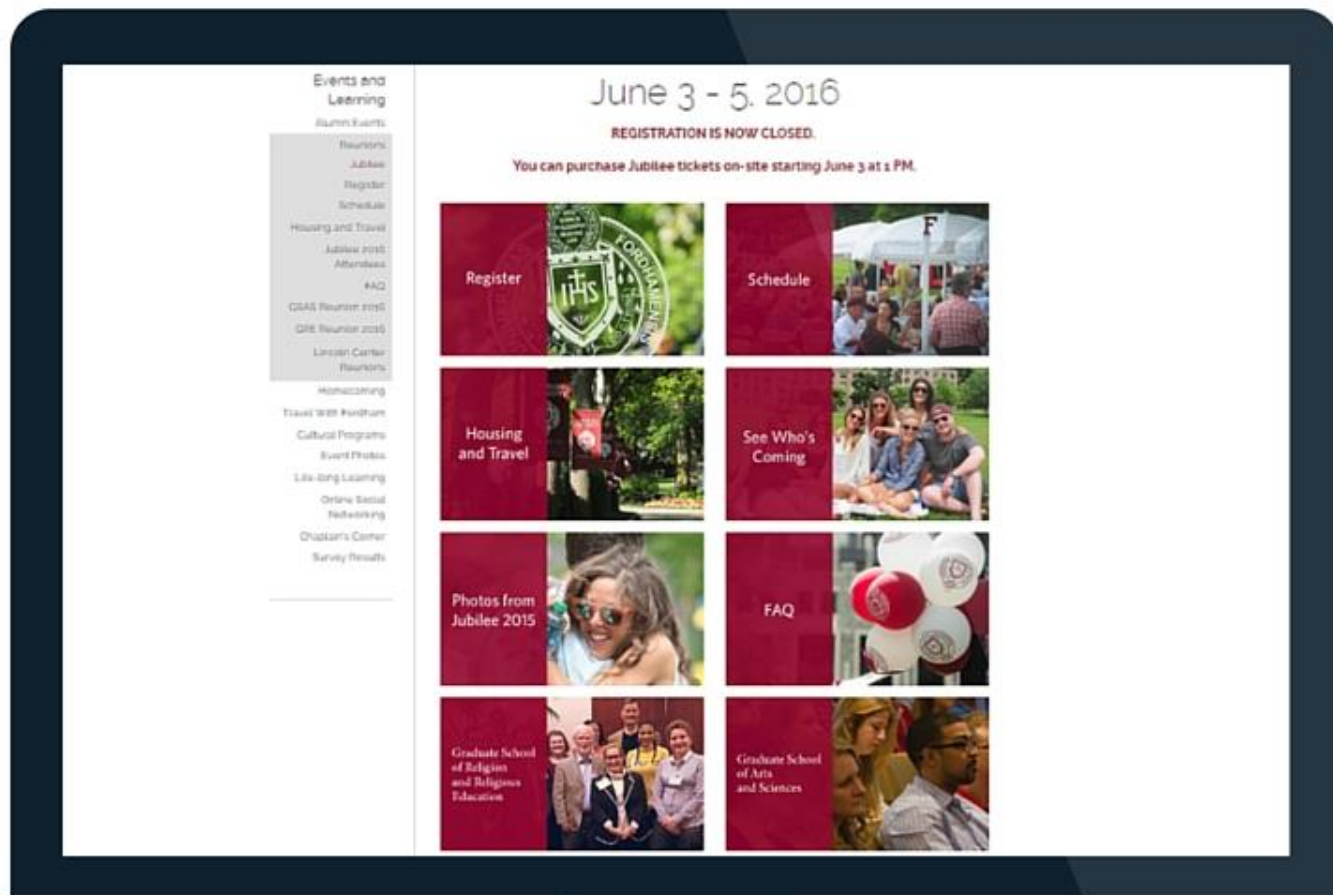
Events and Learning

Alumni Events

Reunions

Jubilee

Register

Schedule

Housing and Travel

Jubilee 2016 Attendees

FAQ

GSAS Reunion 2016

GRE Reunion 2016

Lincoln Center Reunions

Homecoming

Travel With Fordham

Cultural Programs

Event Photos

Life-long Learning

Online Social Networking

Chaplain's Corner

Survey Results

June 3 - 5, 2016

REGISTRATION IS NOW CLOSED.

You can purchase Jubilee tickets on-site starting June 3 at 1 PM.

Register

Schedule

Housing and Travel

See Who's Coming

Photos from Jubilee 2015

FAQ

Graduate School of Religion and Religious Education

Graduate School of Arts and Sciences